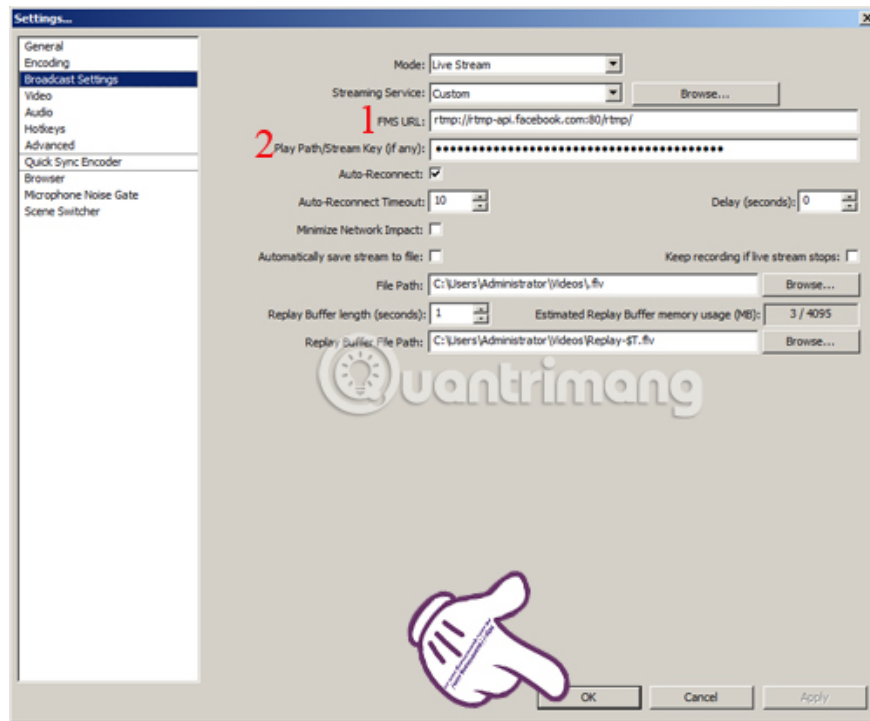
Settings...

General
Encoding
Broadcast Settings
Video
Audio
Hotkeys
Advanced
Quick Sync Encoder
Browser
Microphone Noise Gate
Scene Switcher

Mode: Live Stream

Streaming Service: Custom Browse...

1 FMS URL: rtmp://rtmp-api.facebook.com:80/rtmp/

2 Play Path/Stream Key (if any): ••••••••••••••••••••••••••••••••••••••••

Auto-Reconnect: ☑

Auto-Reconnect Timeout: 10 Delay (seconds): 0

Minimize Network Impact: ☐

Automatically save stream to file: ☐ Keep recording if live stream stops: ☐

File Path: C:\Users\Administrator\Videos\.flv Browse...

Replay Buffer length (seconds): 1 Estimated Replay Buffer memory usage (MB): 3 / 4095

Replay Buffer File Path: C:\Users\Administrator\Videos\Replay-$T.flv Browse...

Quantrimang

OK Cancel Apply